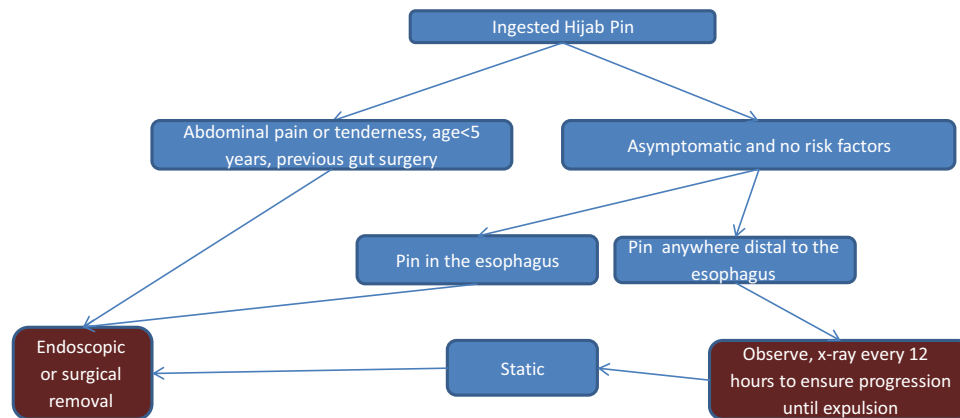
Ingested Hijab Pin

Abdominal pain or tenderness, age<5 years, previous gut surgery

Asymptomatic and no risk factors

Pin in the esophagus

Pin anywhere distal to the esophagus

Endoscopic or surgical removal

Static

Observe, x-ray every 12 hours to ensure progression until expulsion